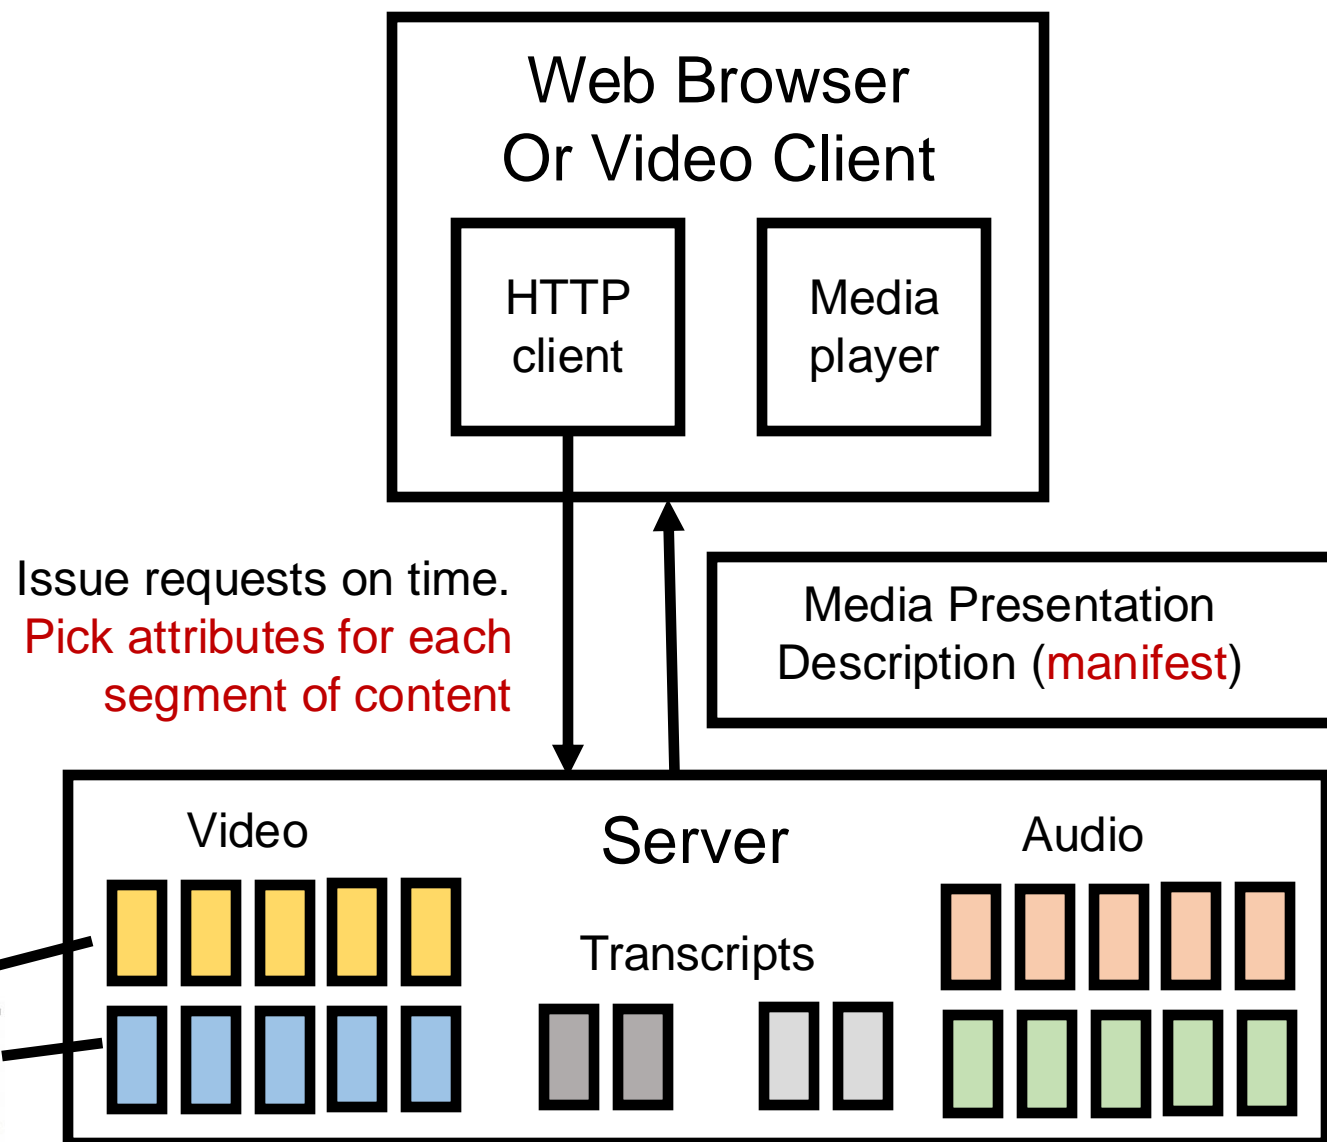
Web Browser
Or Video Client

HTTP client

Media player

Issue requests on time.
Pick attributes for each segment of content

Media Presentation Description (manifest)

Video

Server

Audio

Transcripts